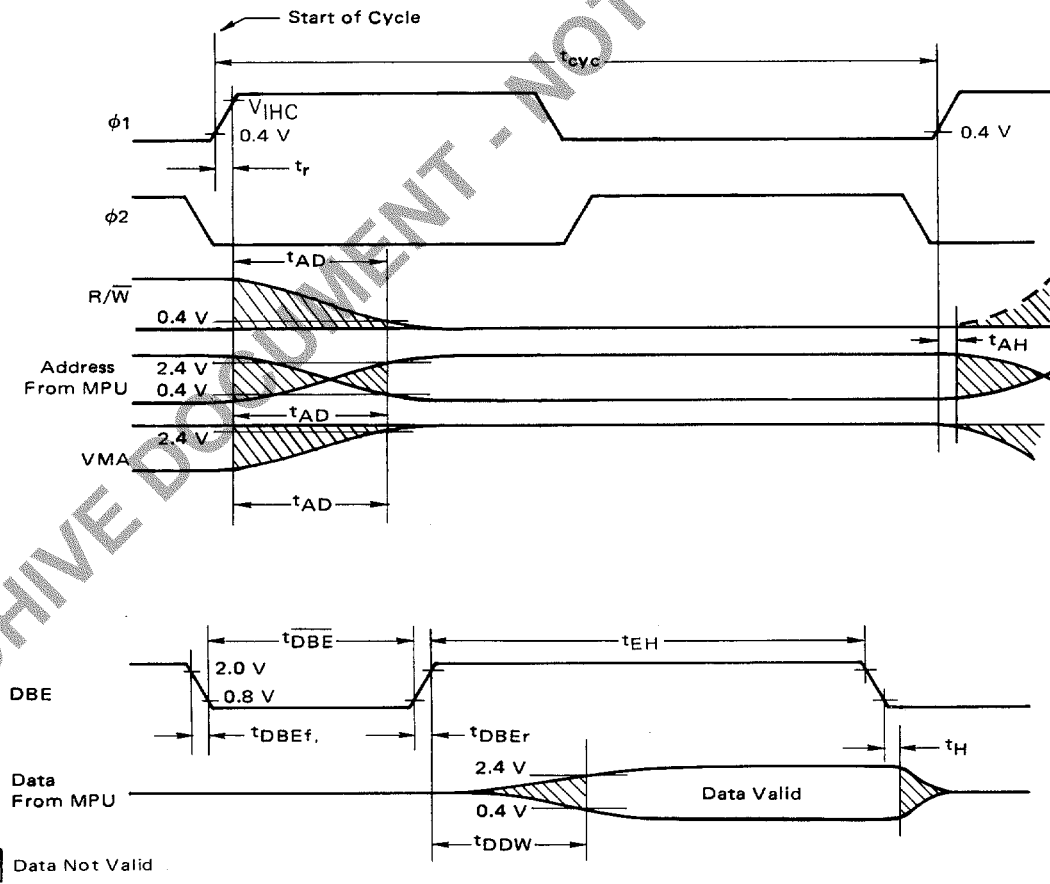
Start of Cycle

$t_{cyc}$

$\phi 1$

$V_{IHC}$

0.4 V

0.4 V

$t_r$

$\phi 2$

$t_{AD}$

R/$\overline{W}$

0.4 V

Address From MPU

2.4 V

0.4 V

$t_{AH}$

$t_{AD}$

VMA

2.4 V

$t_{AD}$

ARCHIVE DOCUMENT - NOT

$t_{\overline{DBE}}$

$t_{EH}$

DBE

2.0 V

0.8 V

$t_{DBEf}$,

$t_{DBEr}$

$t_H$

Data From MPU

2.4 V

0.4 V

Data Valid

$t_{DDW}$

Data Not Valid